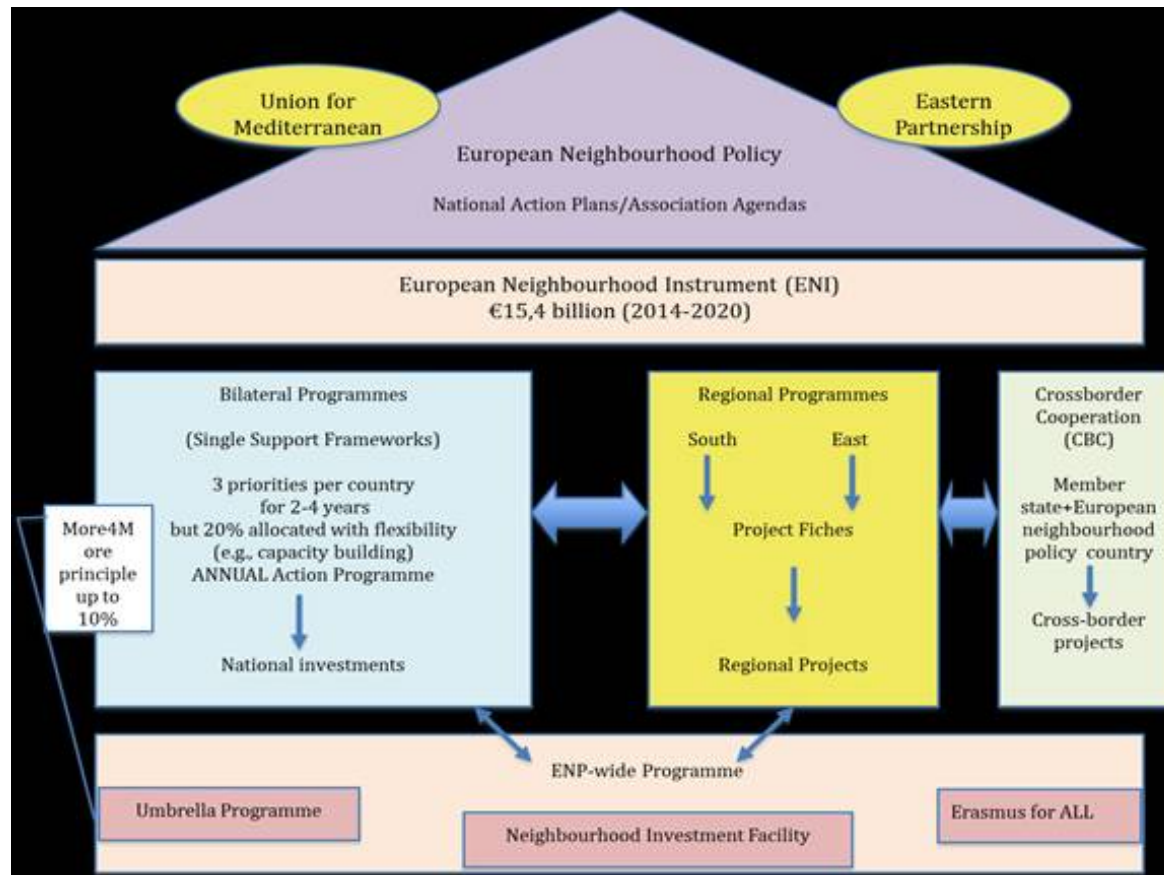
Union for Mediterranean

Eastern Partnership

European Neighbourhood Policy

National Action Plans/Association Agendas

European Neighbourhood Instrument (ENI)
€15,4 billion (2014-2020)

Bilateral Programmes

(Single Support Frameworks)

3 priorities per country for 2-4 years but 20% allocated with flexibility (e.g., capacity building) ANNUAL Action Programme

National investments

More4M ore principle up to 10%

Regional Programmes

South

East

Project Fiches

Regional Projects

Crossborder Cooperation (CBC)

Member state+European neighbourhood policy country

Cross-border projects

ENP-wide Programme

Umbrella Programme

Neighbourhood Investment Facility

Erasmus for ALL